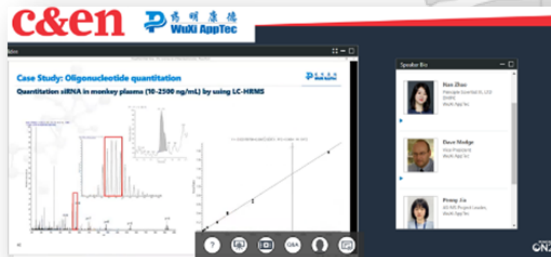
c&en 药明康德 WuXi AppTec

Case Study: Oligonucleotide quantitation

Quantitation siRNA in monkey plasma (10-2500 ng/mL) by using LC-HRMS

Speaker Bio

Nan Zhao
Principle Scientist II, LCG
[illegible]
WuXi AppTec

Dave Mudge
Vice President
WuXi AppTec

Peng Jin
AS-MS Project Leader,
WuXi AppTec

Q&A

ON24